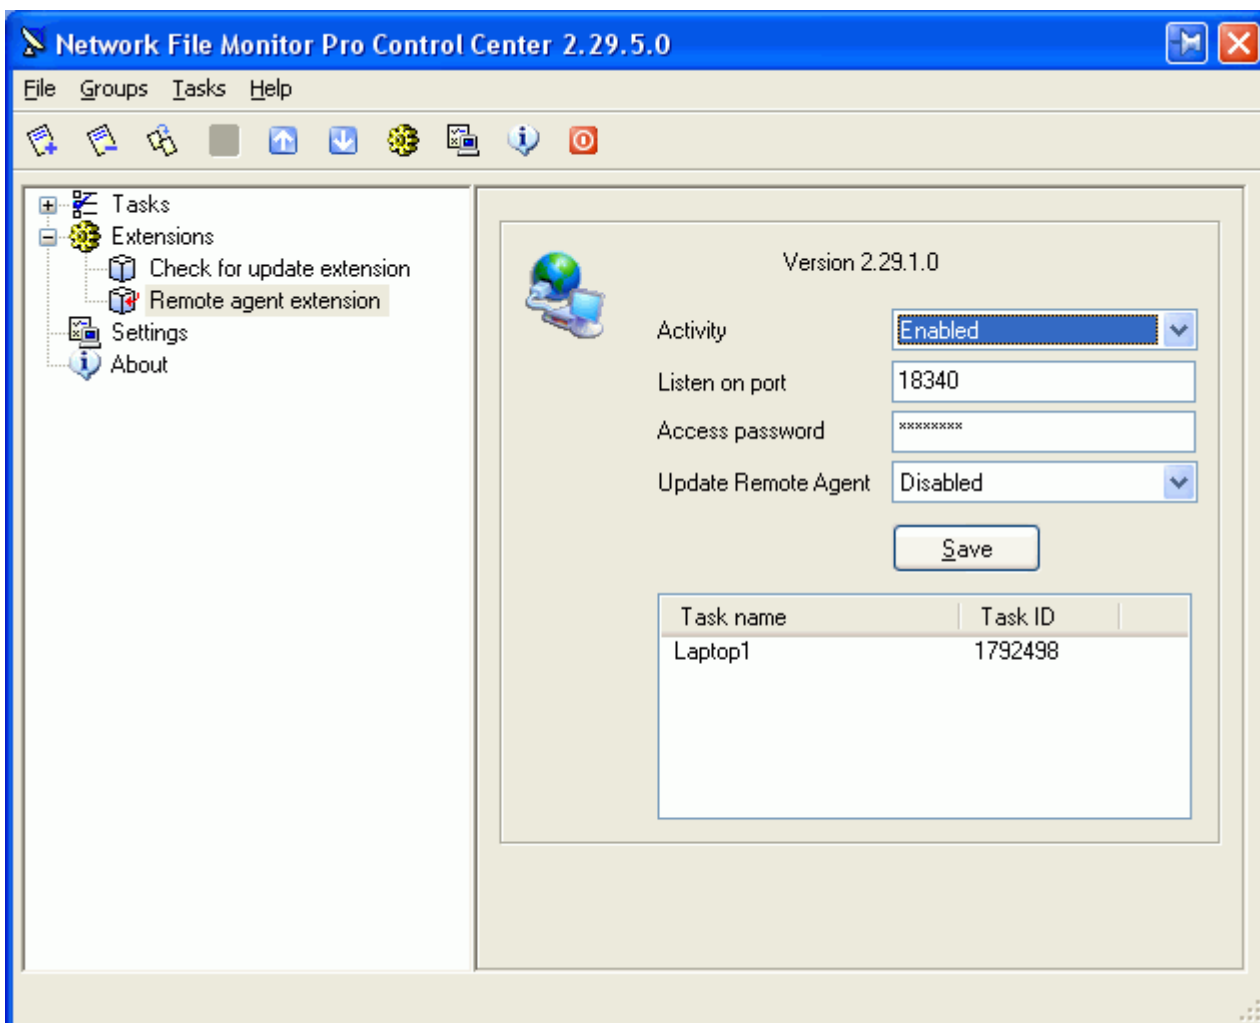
Network File Monitor Pro Control Center 2.29.5.0

File Groups Tasks Help

Tasks
Extensions
Check for update extension
Remote agent extension
Settings
About

Version 2.29.1.0

Activity Enabled
Listen on port 18340
Access password ********
Update Remote Agent Disabled

Save

| Task name | Task ID |
|---|---|
| Laptop1 | 1792498 |